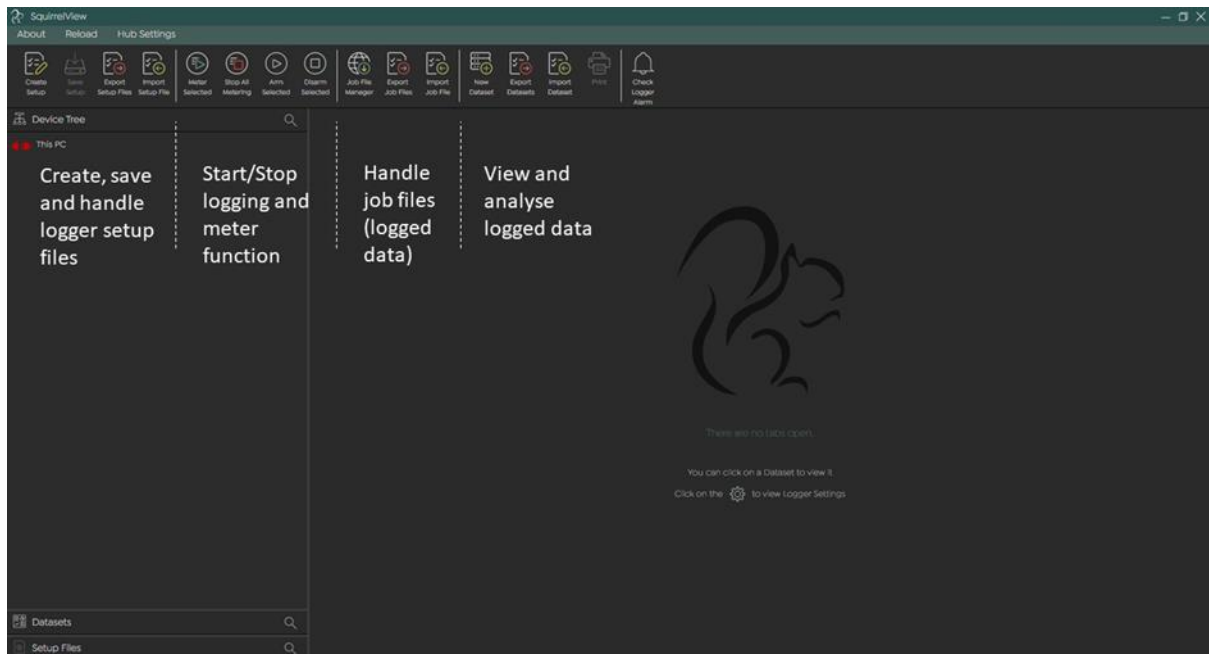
SquirrelView

About Reload Hub Settings

Create Setup
Save Setup
Export Setup Files
Import Setup File
Meter Selected
Stop All Metering
Arm Selected
Disarm Selected
Job File Manager
Export Job Files
Import Job File
New Dataset
Export Datasets
Import Dataset
Print
Check Logger Alarm

Device Tree

This PC

Create, save and handle logger setup files

Start/Stop logging and meter function

Handle job files (logged data)

View and analyse logged data

There are no tabs open.

You can click on a Dataset to view it

Click on the to view Logger Settings

Datasets

Setup Files